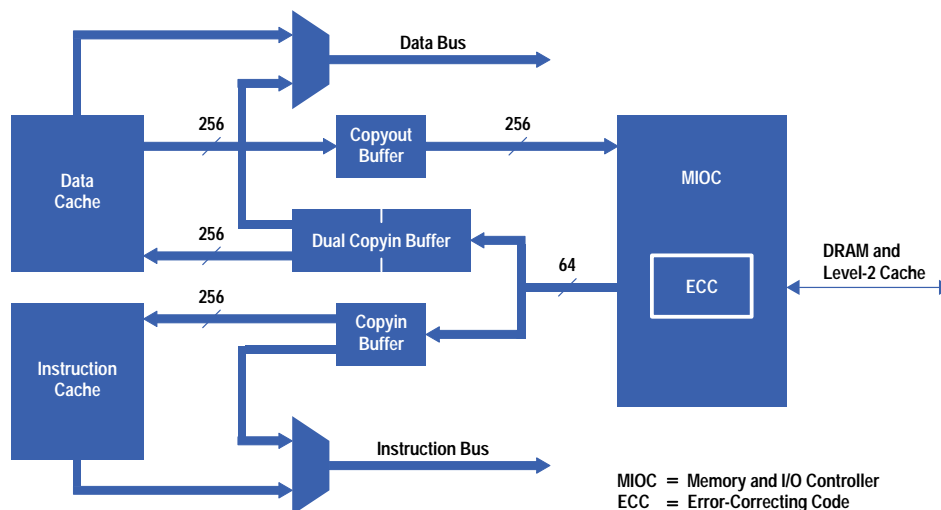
Data Bus

256

Copyout Buffer

256

Data Cache

MIOC

256

Dual Copyin Buffer

DRAM and Level-2 Cache

64

ECC

256

Copyin Buffer

Instruction Cache

Instruction Bus

MIOC = Memory and I/O Controller
ECC = Error-Correcting Code